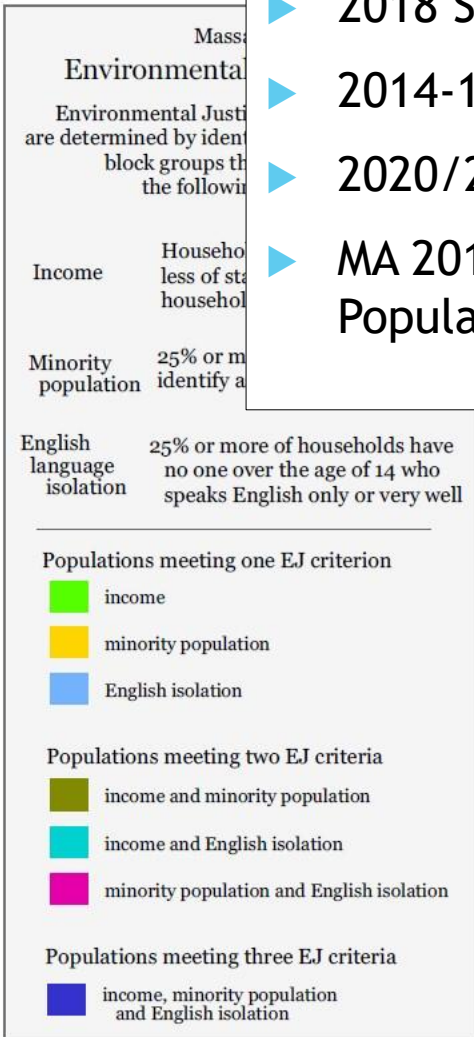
2018 S

2014-1

2020/2

MA 201 Popula

Massa

Environmental

Environmental Justi are determined by ident block groups th the followi

Income

Househo less of sta househol

Minority population

25% or m identify a

English language isolation

25% or more of households have no one over the age of 14 who speaks English only or very well

Populations meeting one EJ criterion

income

minority population

English isolation

Populations meeting two EJ criteria

income and minority population

income and English isolation

minority population and English isolation

Populations meeting three EJ criteria

income, minority population and English isolation